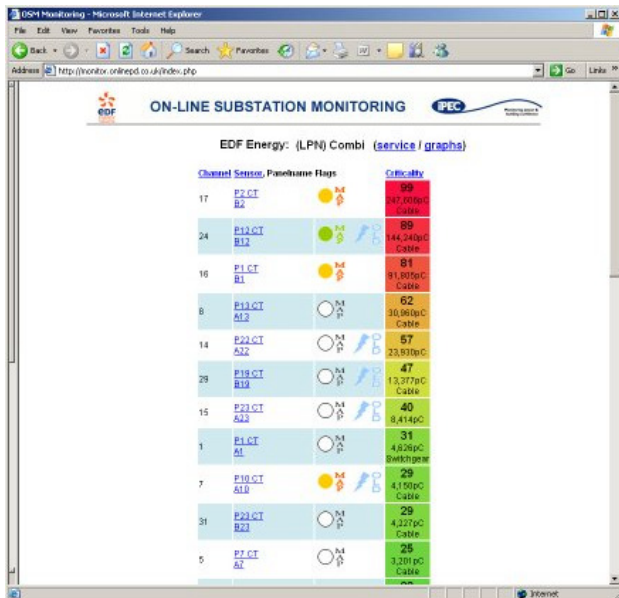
OSM Monitoring - Microsoft Internet Explorer

File Edit View Favorites Tools Help

Back Search Favorites

Address http://monitor.onlinepd.co.uk/index.php Go Links

edf

ON-LINE SUBSTATION MONITORING

IPEC

EDF Energy: (LPN) Combi (service / graphs)

| Channel | Sensor, Panelname | Flags | Criticality |
|---|---|---|---|
| 17 | P2 CT B2 | M A P | 99 247,606pC Cable |
| 24 | P12 CT B12 | M A P | 89 144,240pC Cable |
| 16 | P1 CT B1 | M A P | 81 91,805pC Cable |
| 8 | P13 CT A13 | M A P | 62 30,960pC Cable |
| 14 | P22 CT A22 | M A P | 57 23,930pC Cable |
| 29 | P19 CT B19 | M A P | 47 13,377pC Cable |
| 15 | P23 CT A23 | M A P | 40 8,414pC Cable |
| 1 | P1 CT A1 | M A P | 31 4,626pC Switchgear |
| 7 | P10 CT A10 | M A P | 29 4,150pC Cable |
| 31 | P23 CT B23 | M A P | 29 4,227pC Cable |
| 5 | P7 CT A7 | M A P | 25 3,201pC Cable |

Internet